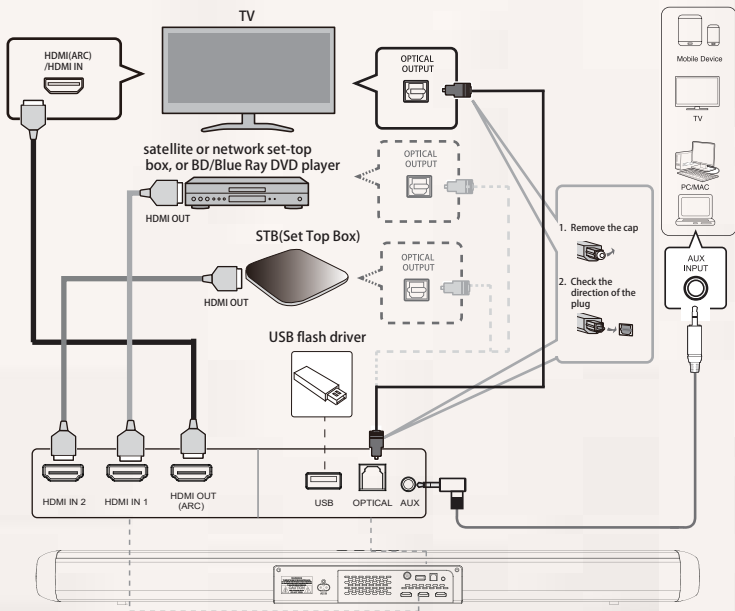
TV

HDMI(ARC)
/HDMI IN

OPTICAL
OUTPUT

Mobile Device

TV

PC/MAC

satellite or network set-top box, or BD/Blue Ray DVD player

HDMI OUT

OPTICAL
OUTPUT

STB(Set Top Box)

HDMI OUT

OPTICAL
OUTPUT

1. Remove the cap

2. Check the direction of the plug

AUX
INPUT

USB flash driver

HDMI IN 2

HDMI IN 1

HDMI OUT
(ARC)

USB

OPTICAL

AUX